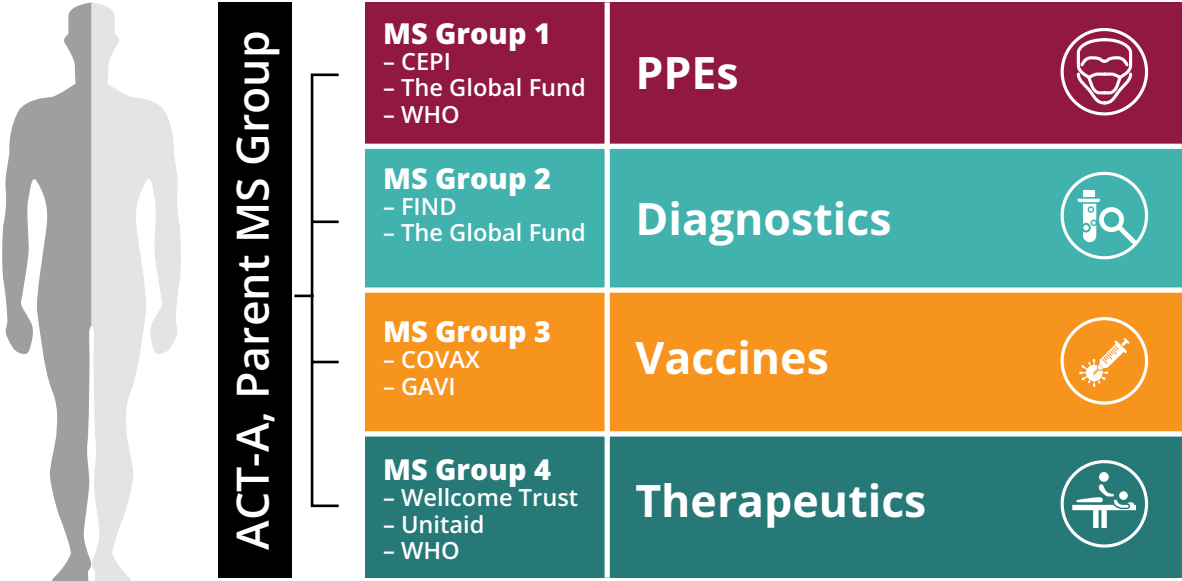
ACT-A, Parent MS Group

MS Group 1
– CEPI
– The Global Fund
– WHO

PPEs

MS Group 2
– FIND
– The Global Fund

Diagnostics

MS Group 3
– COVAX
– GAVI

Vaccines

MS Group 4
– Wellcome Trust
– Unitaid
– WHO

Therapeutics